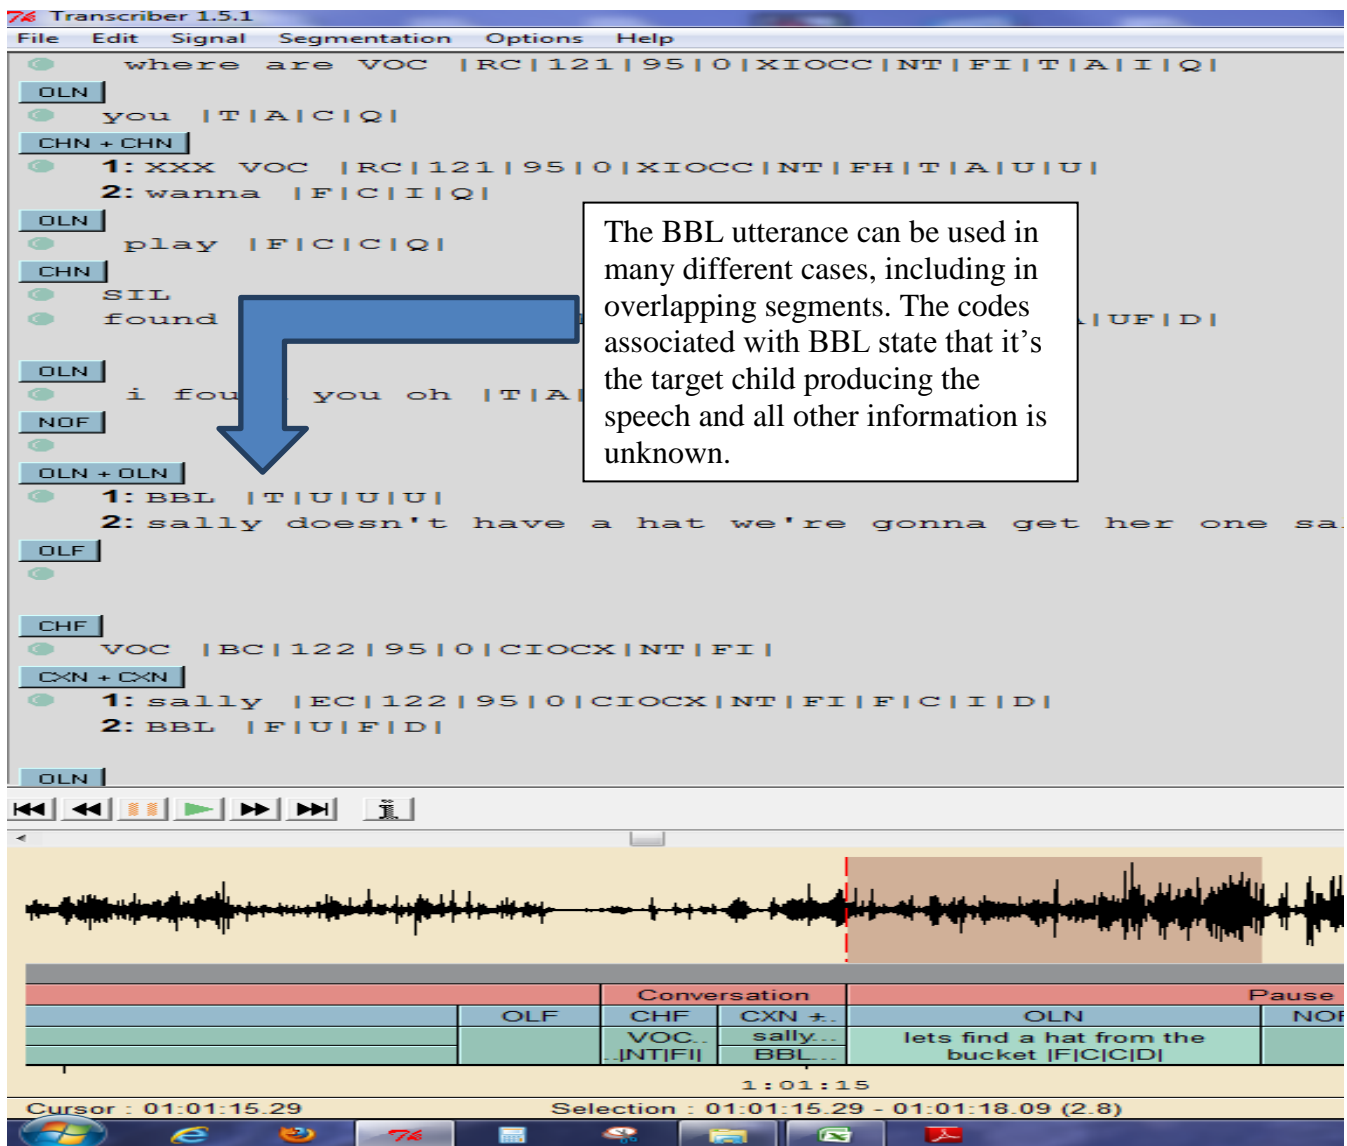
Transcriber 1.5.1
File Edit Signal Segmentation Options Help

where are VOC |RC|121|95|0|XIOCC|NT|FI|T|A|I|Q|
OLN
you |T|A|C|Q|
CHN + CHN
1: XXX VOC |RC|121|95|0|XIOCC|NT|FH|T|A|U|U|
2: wanna |F|C|I|Q|
OLN
play |F|C|C|Q|
CHN
SIL
found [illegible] |UF|D|
OLN
i fou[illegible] you oh |T|A|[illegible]
NOF
OLN + OLN
1: BBL |T|U|U|U|
2: sally doesn't have a hat we're gonna get her one sa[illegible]
OLF
CHF
VOC |BC|122|95|0|CIOCX|NT|FI|
CXN + CXN
1: sally |EC|122|95|0|CIOCX|NT|FI|F|C|I|D|
2: BBL |F|U|F|D|
OLN

The BBL utterance can be used in many different cases, including in overlapping segments. The codes associated with BBL state that it's the target child producing the speech and all other information is unknown.

Conversation
Pause
OLF
CHF
CXN +.
OLN
NOF
VOC..
sally...
lets find a hat from the bucket |F|C|C|D|
.|NT|FI|
BBL...
1:01:15
Cursor : 01:01:15.29
Selection : 01:01:15.29 - 01:01:18.09 (2.8)